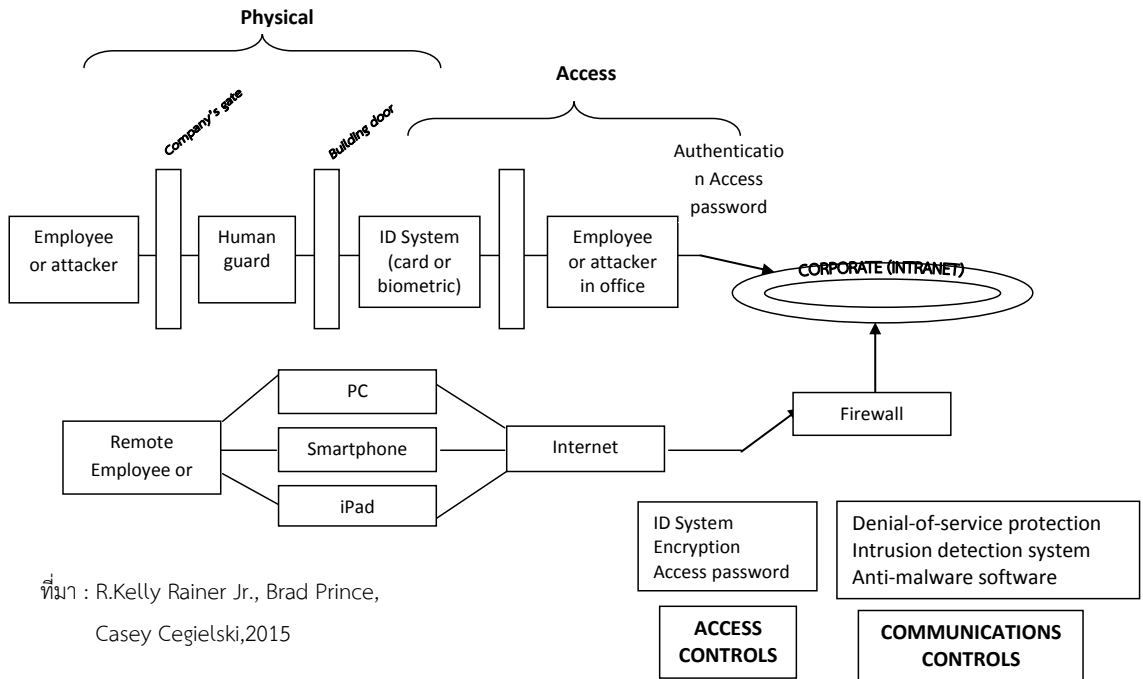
Physical

Access

Company's gate

Building door

Authenticatio n Access password

Employee or attacker

Human guard

ID System (card or biometric)

Employee or attacker in office

CORPORATE (INTRANET)

PC

Remote Employee or

Smartphone

Internet

Firewall

iPad

ID System
Encryption
Access password

Denial-of-service protection
Intrusion detection system
Anti-malware software

ที่มา : R.Kelly Rainer Jr., Brad Prince, Casey Cegielski,2015

ACCESS CONTROLS

COMMUNICATIONS CONTROLS